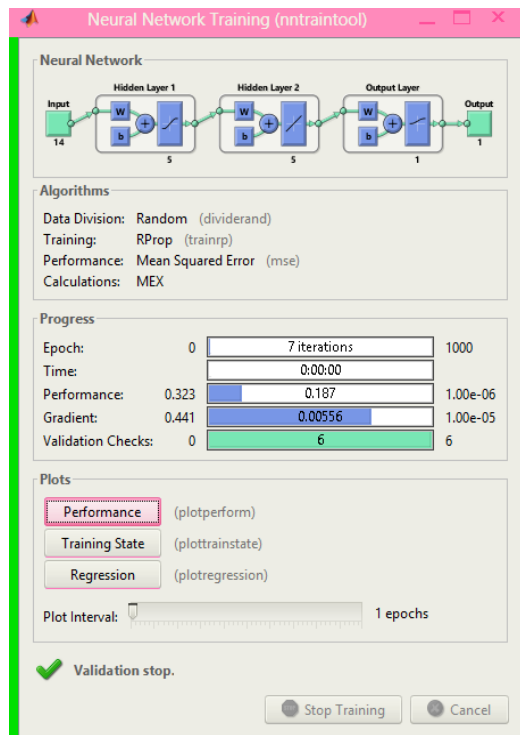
Neural Network Training (nntraintool)

Neural Network

Input 14 Hidden Layer 1 W b 5 Hidden Layer 2 W b 5 Output Layer W b 1 Output 1

Algorithms

Data Division: Random (dividerand)
Training: RProp (trainrp)
Performance: Mean Squared Error (mse)
Calculations: MEX

Progress

| | | | |
|---|---|---|---|
| Epoch: | 0 | 7 iterations | 1000 |
| Time: | | 0:00:00 | |
| Performance: | 0.323 | 0.187 | 1.00e-06 |
| Gradient: | 0.441 | 0.00556 | 1.00e-05 |
| Validation Checks: | 0 | 6 | 6 |

Plots

Performance (plotperform)
Training State (plottrainstate)
Regression (plotregression)

Plot Interval: 1 epochs

Validation stop.

Stop Training Cancel